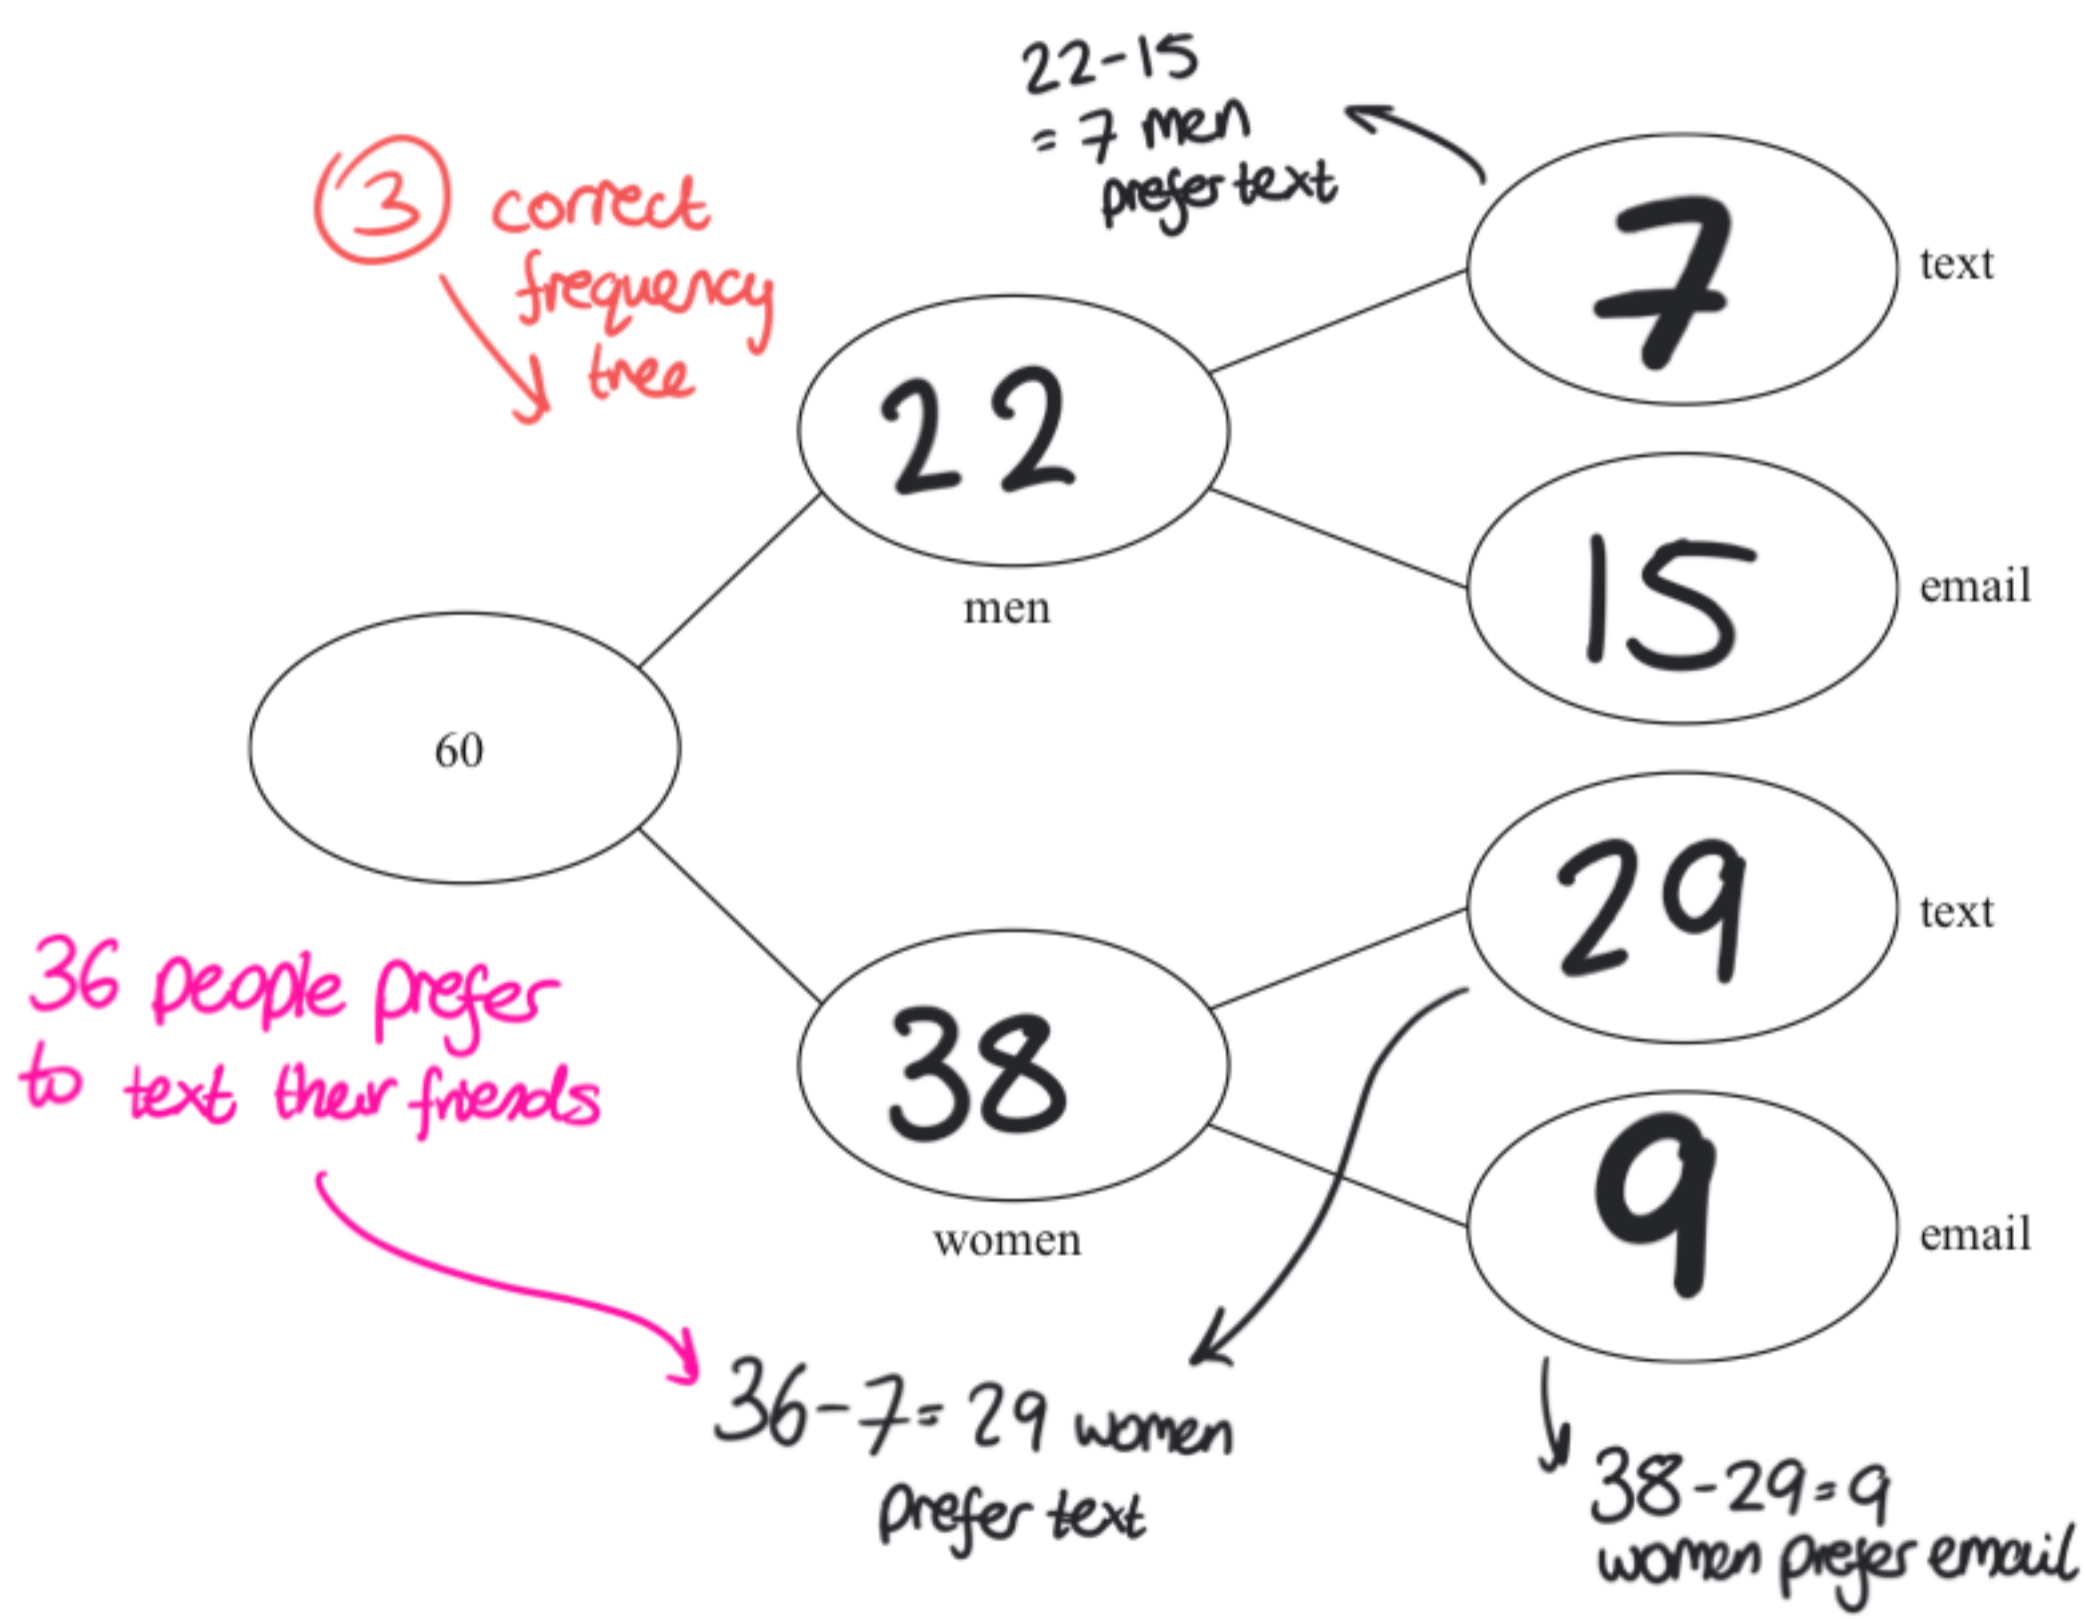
22-15
= 7 men
prefer text

③ correct frequency tree

22

7

text

15

email

men

60

29

text

38

9

email

women

36 people prefer to text their friends

$36-7=29$ women prefer text

$38-29=9$ women prefer email